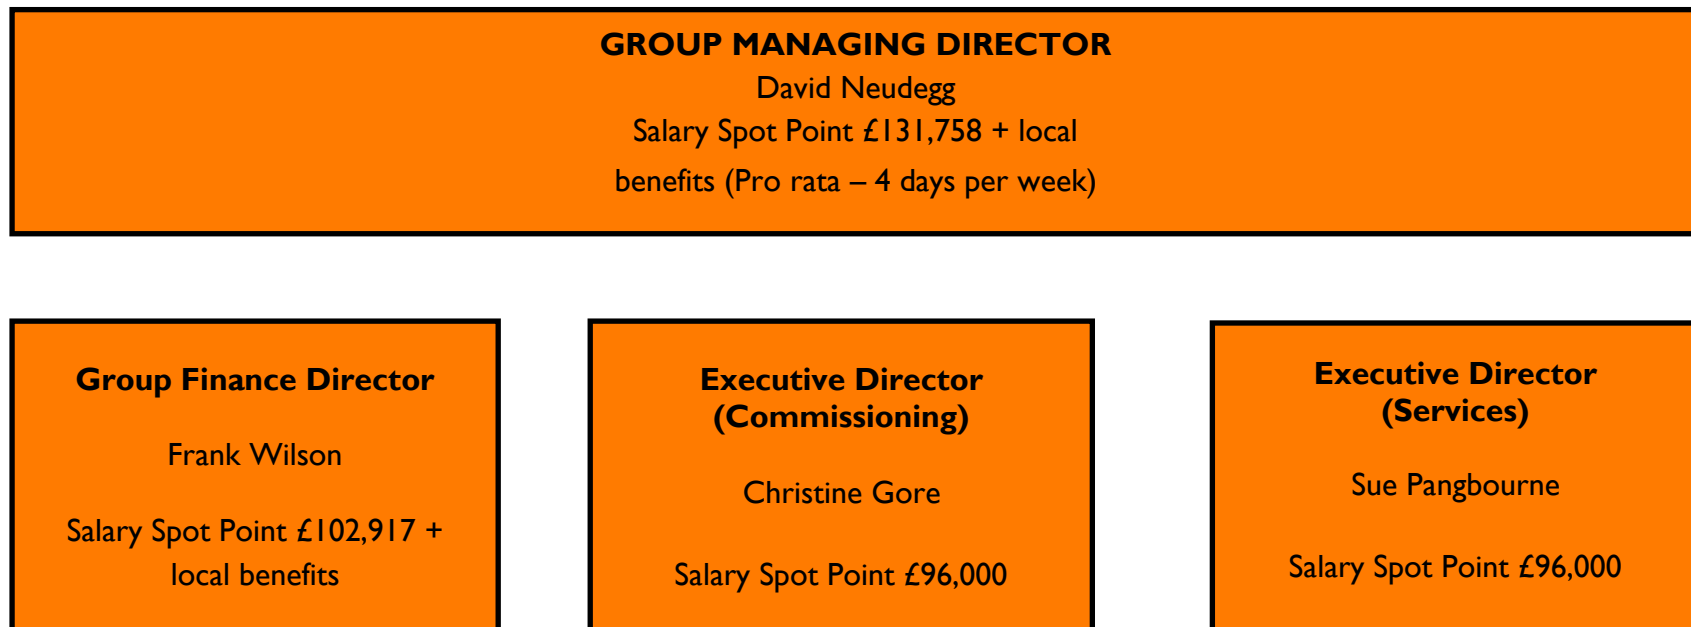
GROUP MANAGING DIRECTOR
David Neudegg
Salary Spot Point £131,758 + local benefits (Pro rata – 4 days per week)

Group Finance Director

Frank Wilson

Salary Spot Point £102,917 + local benefits

Executive Director (Commissioning)

Christine Gore

Salary Spot Point £96,000

Executive Director (Services)

Sue Pangbourne

Salary Spot Point £96,000